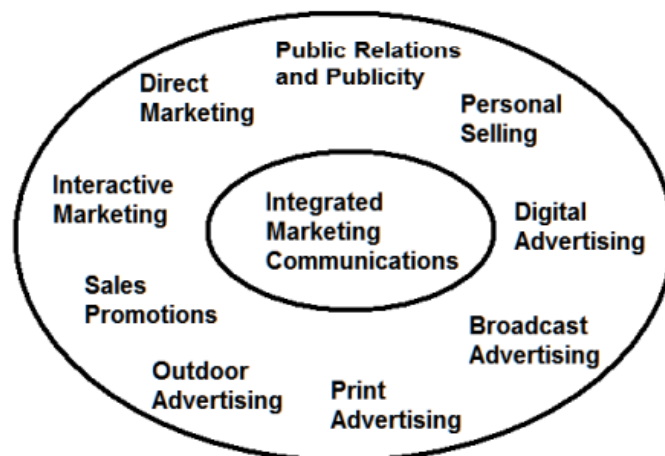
Public Relations and Publicity

Direct Marketing

Personal Selling

Interactive Marketing

Integrated Marketing Communications

Digital Advertising

Sales Promotions

Broadcast Advertising

Outdoor Advertising

Print Advertising